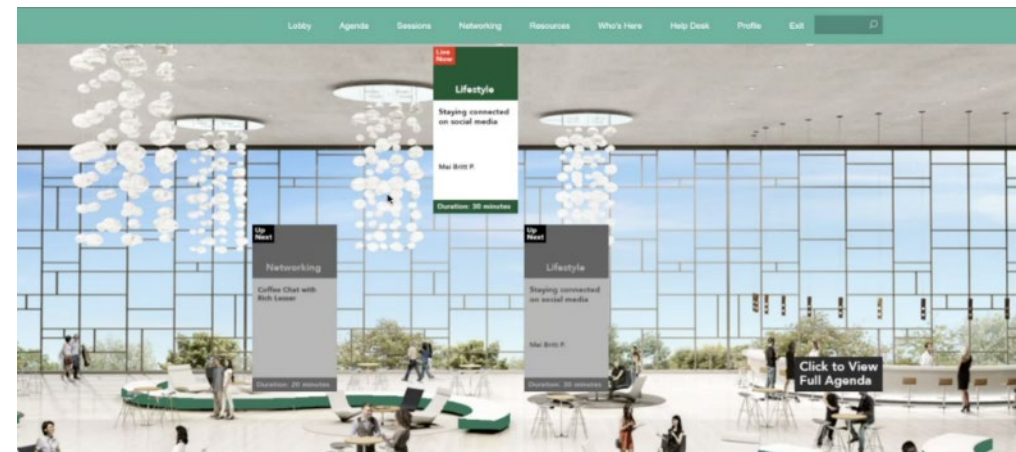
Lobby Agenda Sessions Networking Resources Who's Here Help Desk Profile Exit

Live Now

Lifestyle

Staying connected on social media

Mai Britt P.

Duration: 30 minutes

Up Next

Networking

Coffee Chat with Rich Lesser

Duration: 20 minutes

Up Next

Lifestyle

Staying connected on social media

Mai Britt P.

Duration: 30 minutes

Click to View Full Agenda